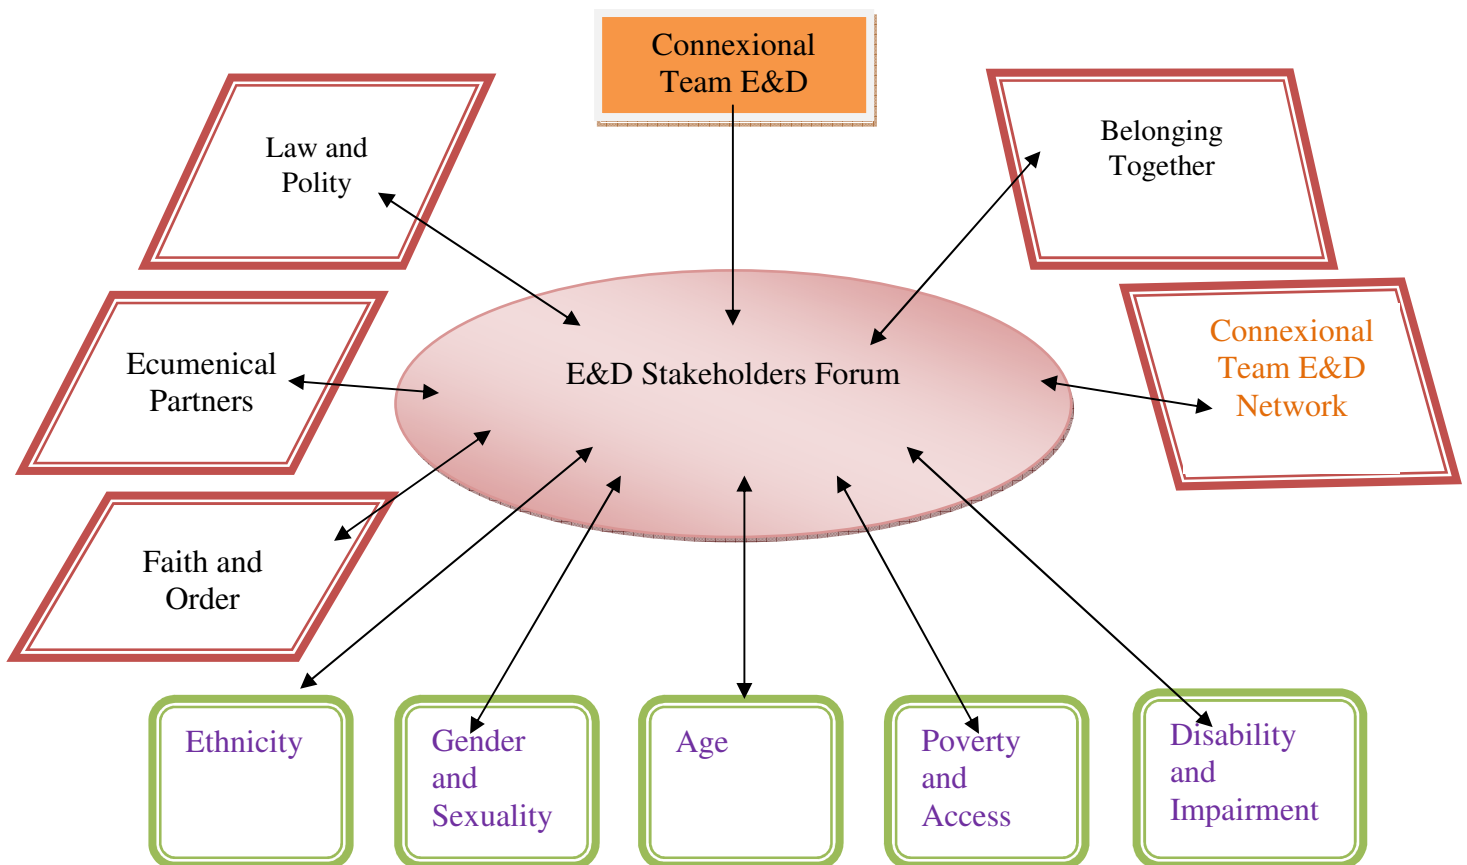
Connexional Team E&D

Law and Polity

Belonging Together

Ecumenical Partners

E&D Stakeholders Forum

Connexional Team E&D Network

Faith and Order

Ethnicity

Gender and Sexuality

Age

Poverty and Access

Disability and Impairment